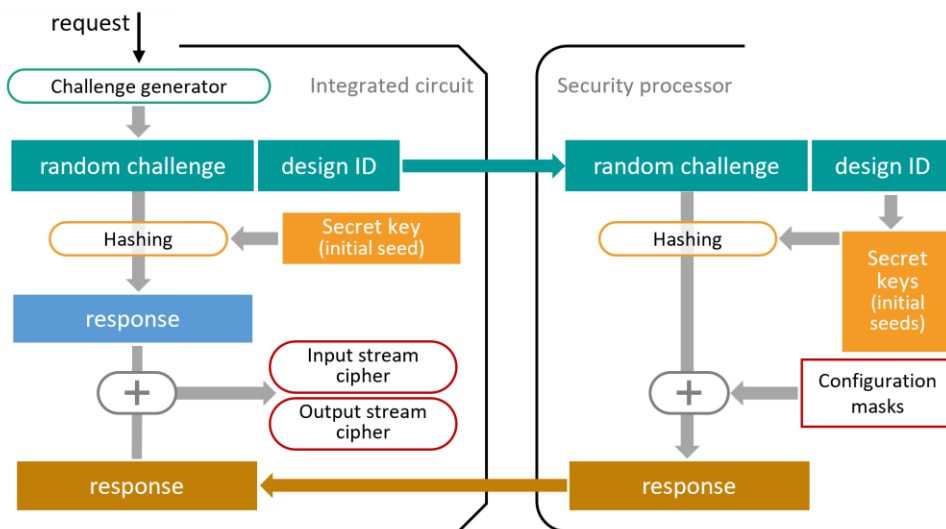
request

Challenge generator

Integrated circuit

random challenge

design ID

Hashing

Secret key (initial seed)

response

+

Input stream cipher

Output stream cipher

response

Security processor

random challenge

design ID

Hashing

Secret keys (initial seeds)

+

Configuration masks

response